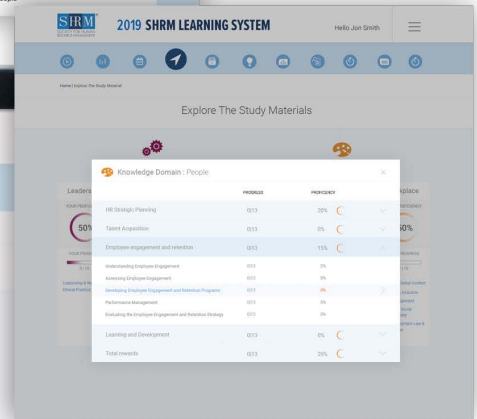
SHRM SOCIETY FOR HUMAN RESOURCE MANAGEMENT

2019 SHRM LEARNING SYSTEM

Hello Jon Smith

Home | Explore The Study Material

Explore The Study Materials

Leaders

YOUR PROFI

50%

Knowledge Domain : People

×

| | PROGRESS | PROFICIENCY |
|---|---|---|
| HR Stratgic Planning | 0/13 | 20% |
| Talent Acquisition | 0/13 | 0% |
| Employee engagement and retention | 0/13 | 15% |
| Understanding Employee Engagement | 0/13 | 0% |
| Assessing Employee Engagement | 0/13 | 0% |
| Developing Employee Engagement and Retention Programs | 0/13 | 0% |
| Performance Management | 0/13 | 0% |
| Evaluating the Employee Engagement and Retention Strategy | 0/13 | 0% |
| Learning and Development | 0/13 | 0% |
| Total rewards | 0/13 | 20% |

kplace

50%